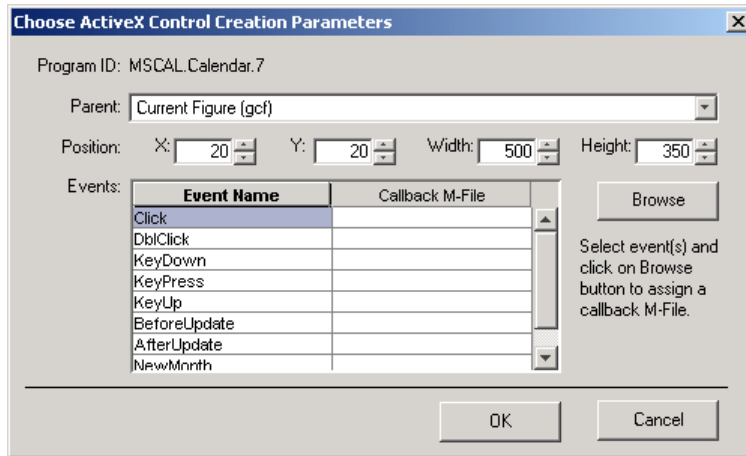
Choose ActiveX Control Creation Parameters

Program ID: MSCAL.Calendar.7

Parent: Current Figure (gcf)

Position: X: 20 Y: 20 Width: 500 Height: 350

Events:

| Event Name | Callback M-File |
|---|---|
| Click | |
| DblClick | |
| KeyDown | |
| KeyPress | |
| KeyUp | |
| BeforeUpdate | |
| AfterUpdate | |
| NewMonth | |

Browse

Select event(s) and click on Browse button to assign a callback M-File.

OK

Cancel